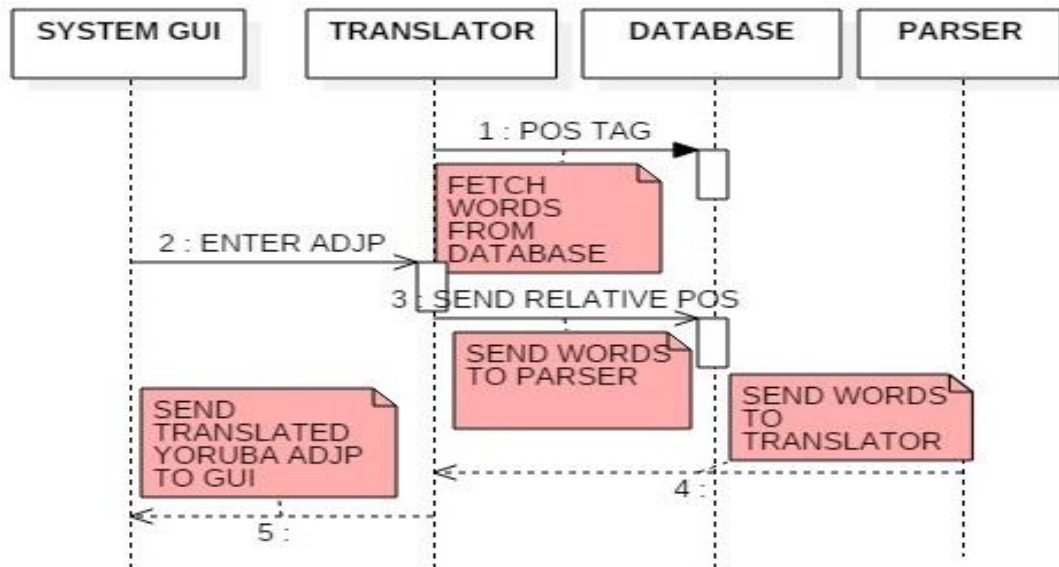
SYSTEM GUI

TRANSLATOR

DATABASE

PARSER

1 : POS TAG

FETCH WORDS FROM DATABASE

2 : ENTER ADJP

3 : SEND RELATIVE POS

SEND WORDS TO PARSER

SEND WORDS TO TRANSLATOR

SEND TRANSLATED YORUBA ADJP TO GUI

4 :

5 :